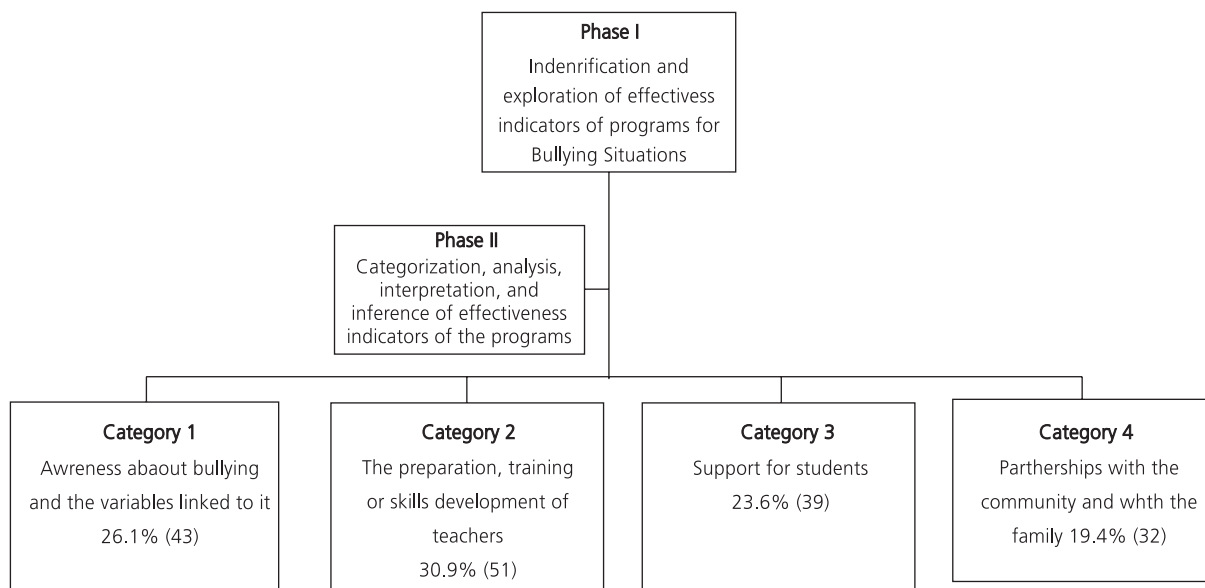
Phase I
Indenrification and exploration of effectivess indicators of programs for Bullying Situations

Phase II
Categorization, analysis, interpretation, and inference of effectiveness indicators of the programs

Category 1
Awreness abaout bullying and the variables linked to it 26.1% (43)

Category 2
The preparation, training or skills development of teachers 30.9% (51)

Category 3
Support for students 23.6% (39)

Category 4
Partherships with the community and whth the family 19.4% (32)